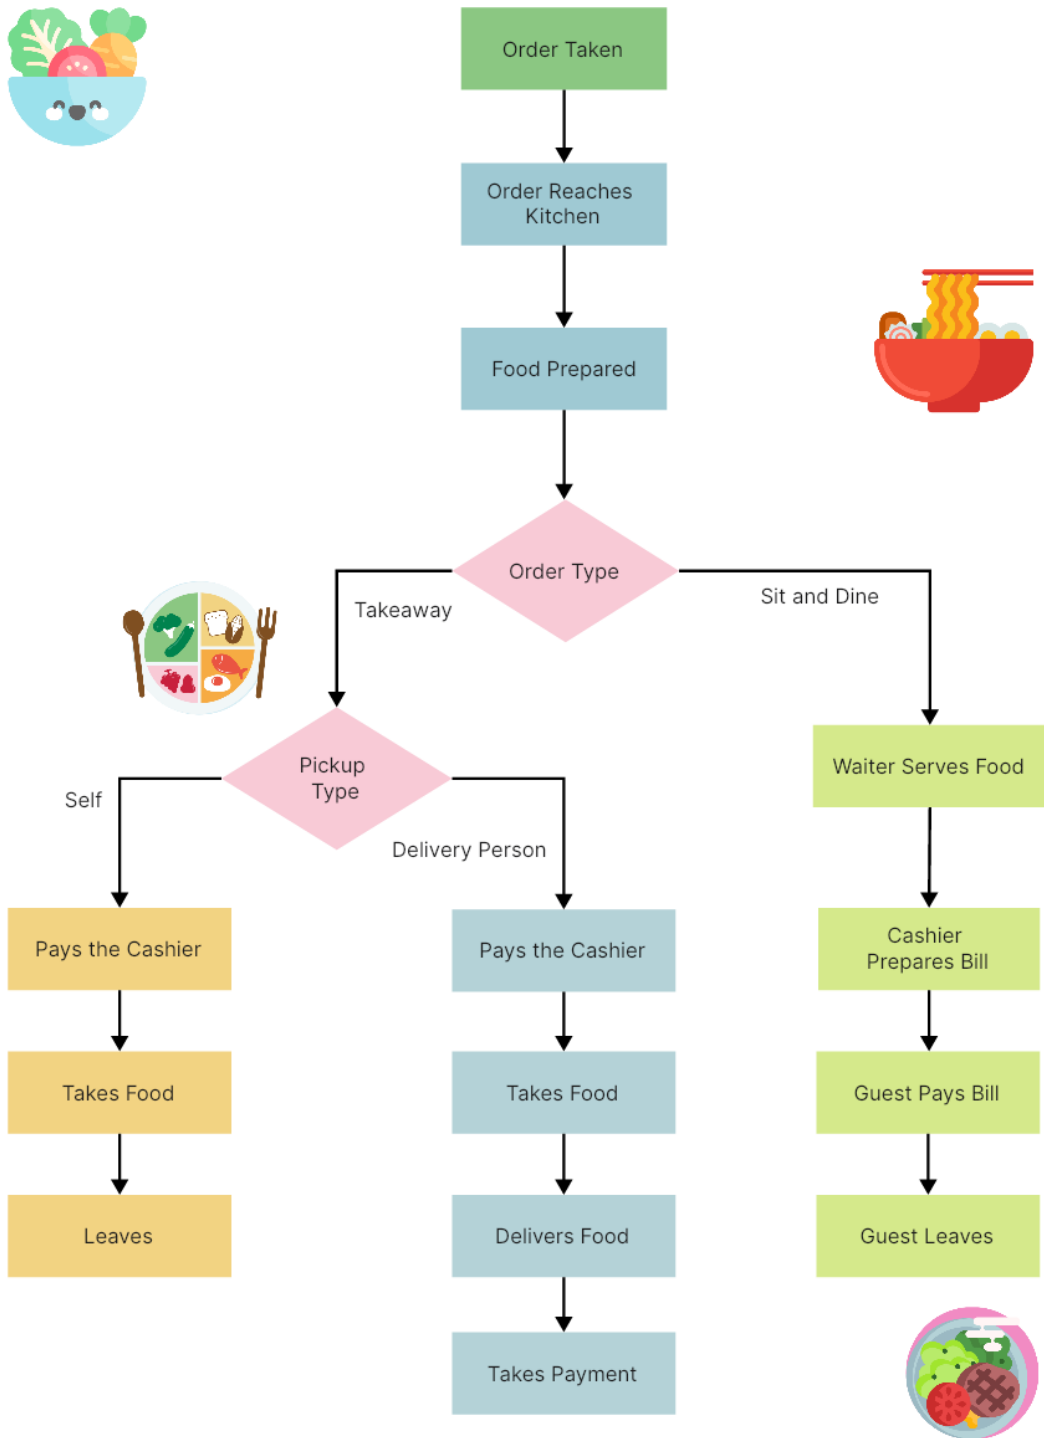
Order Taken

Order Reaches Kitchen

Food Prepared

Order Type

Takeaway

Sit and Dine

Pickup Type

Self

Delivery Person

Waiter Serves Food

Pays the Cashier

Takes Food

Leaves

Pays the Cashier

Takes Food

Delivers Food

Takes Payment

Cashier Prepares Bill

Guest Pays Bill

Guest Leaves